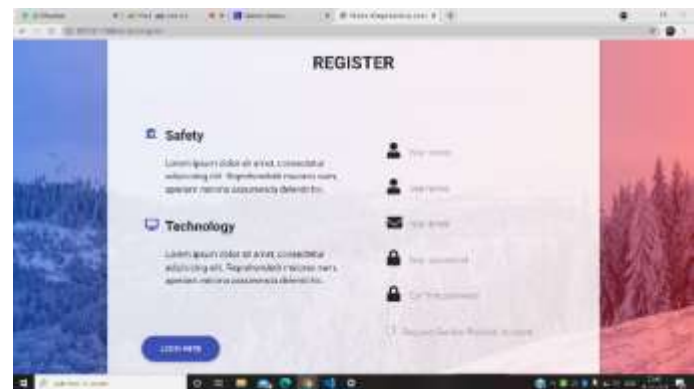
REGISTER

Safety

Lorem ipsum dolor sit amet, consectetur adipiscing elit. Reprehenderit maiores nam, aperiam minima assumenda deleniti hic.

Technology

Lorem ipsum dolor sit amet, consectetur adipiscing elit. Reprehenderit maiores nam, aperiam minima assumenda deleniti hic.

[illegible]

Your name

Username

Your email

Your password

Confirm password

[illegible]